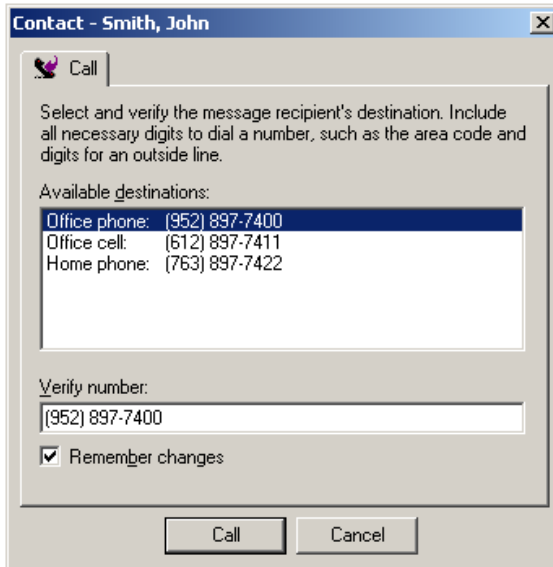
Contact - Smith, John

Call

Select and verify the message recipient's destination. Include all necessary digits to dial a number, such as the area code and digits for an outside line.

Available destinations:

| | |
|---|---|
| Office phone: | (952) 897-7400 |
| Office cell: | (612) 897-7411 |
| Home phone: | (763) 897-7422 |

Verify number:

(952) 897-7400

Remember changes

Call

Cancel